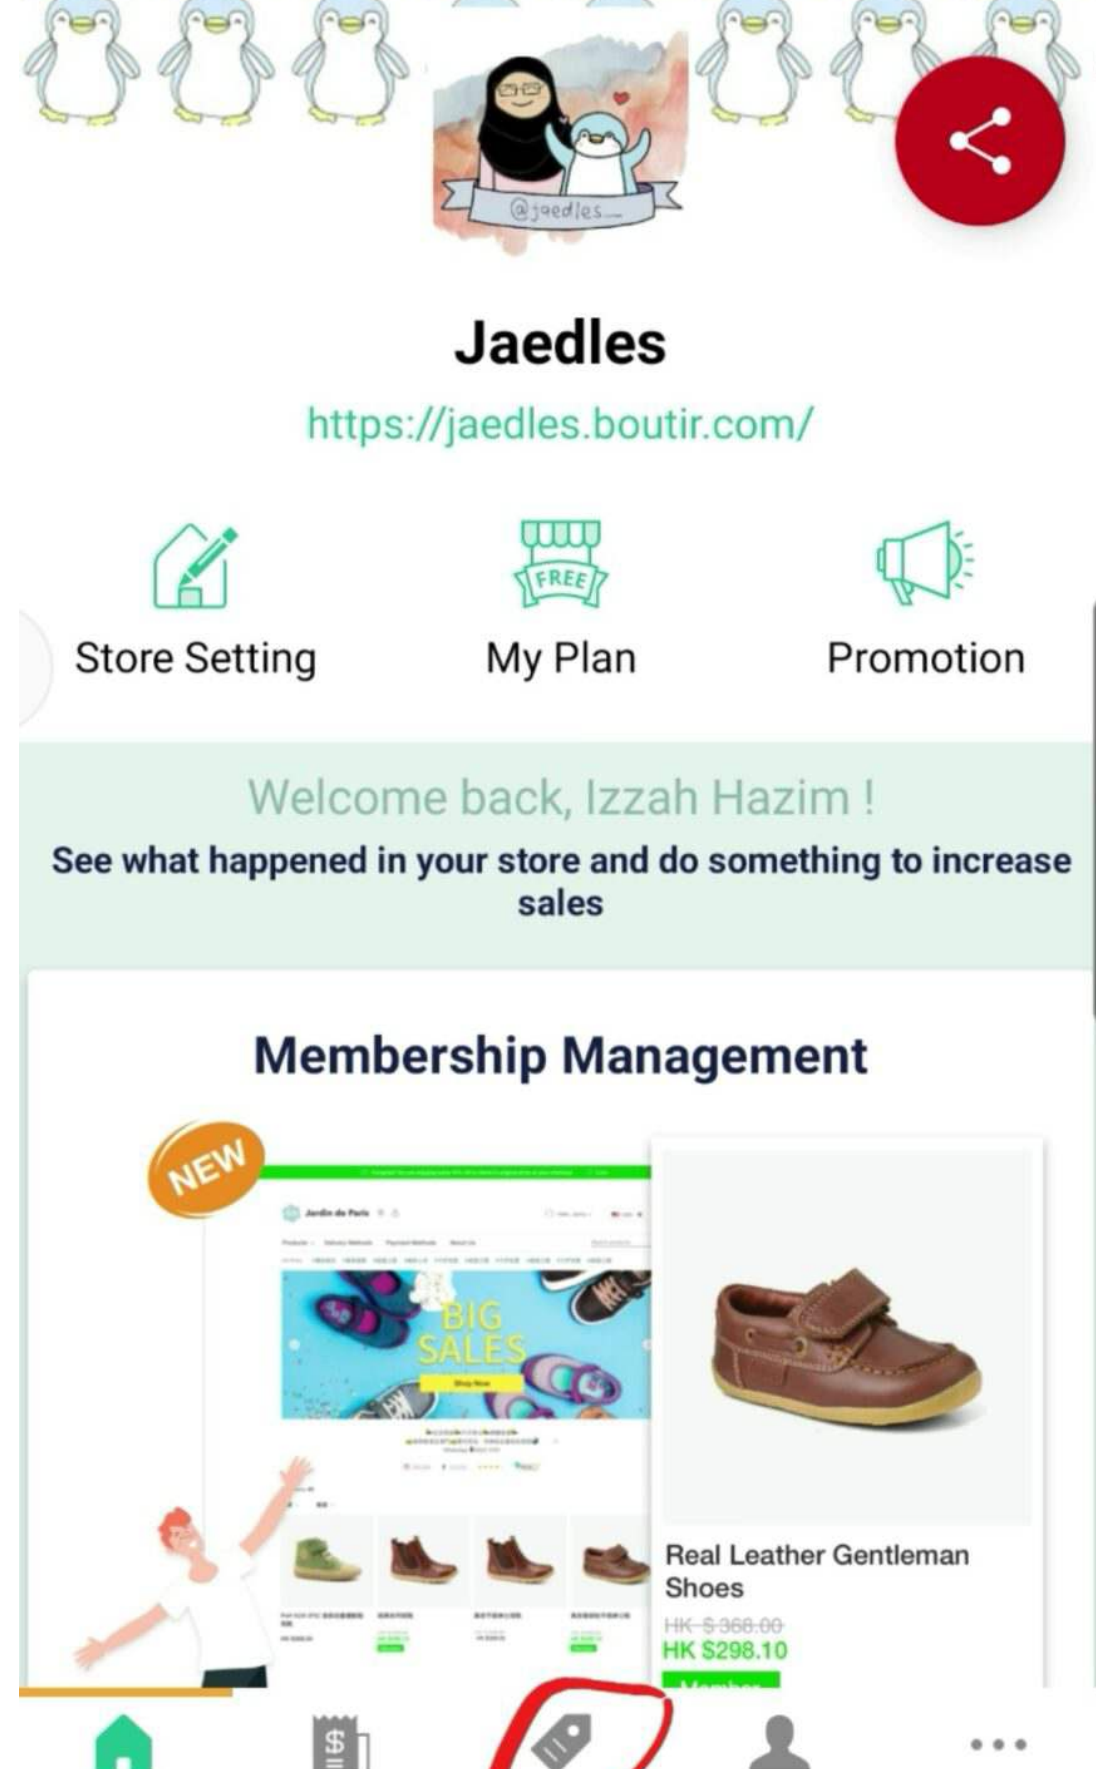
@jaedles

Jaedles

https://jaedles.boutir.com/

Store Setting

FREE

My Plan

Promotion

Welcome back, Izzah Hazim !

See what happened in your store and do something to increase sales

Membership Management

NEW

BIG SALES

Real Leather Gentleman Shoes

HK $368.00

HK $298.10